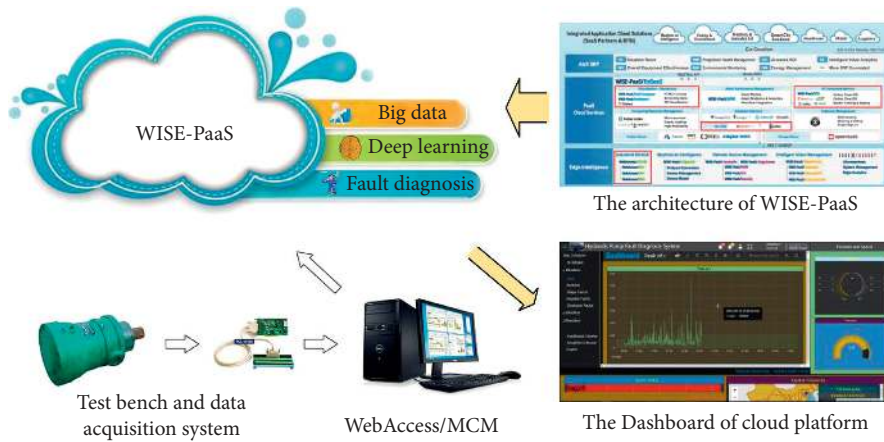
WISE-PaaS

Big data

Deep learning

Fault diagnosis

Integrated Application Cloud Solutions (SaaS Partners & SIPs)

WISE-PaaS/EnSaaS

Edge Intelligence

The architecture of WISE-PaaS

Dashboard

The Dashboard of cloud platform

Test bench and data acquisition system

WebAccess/MCM